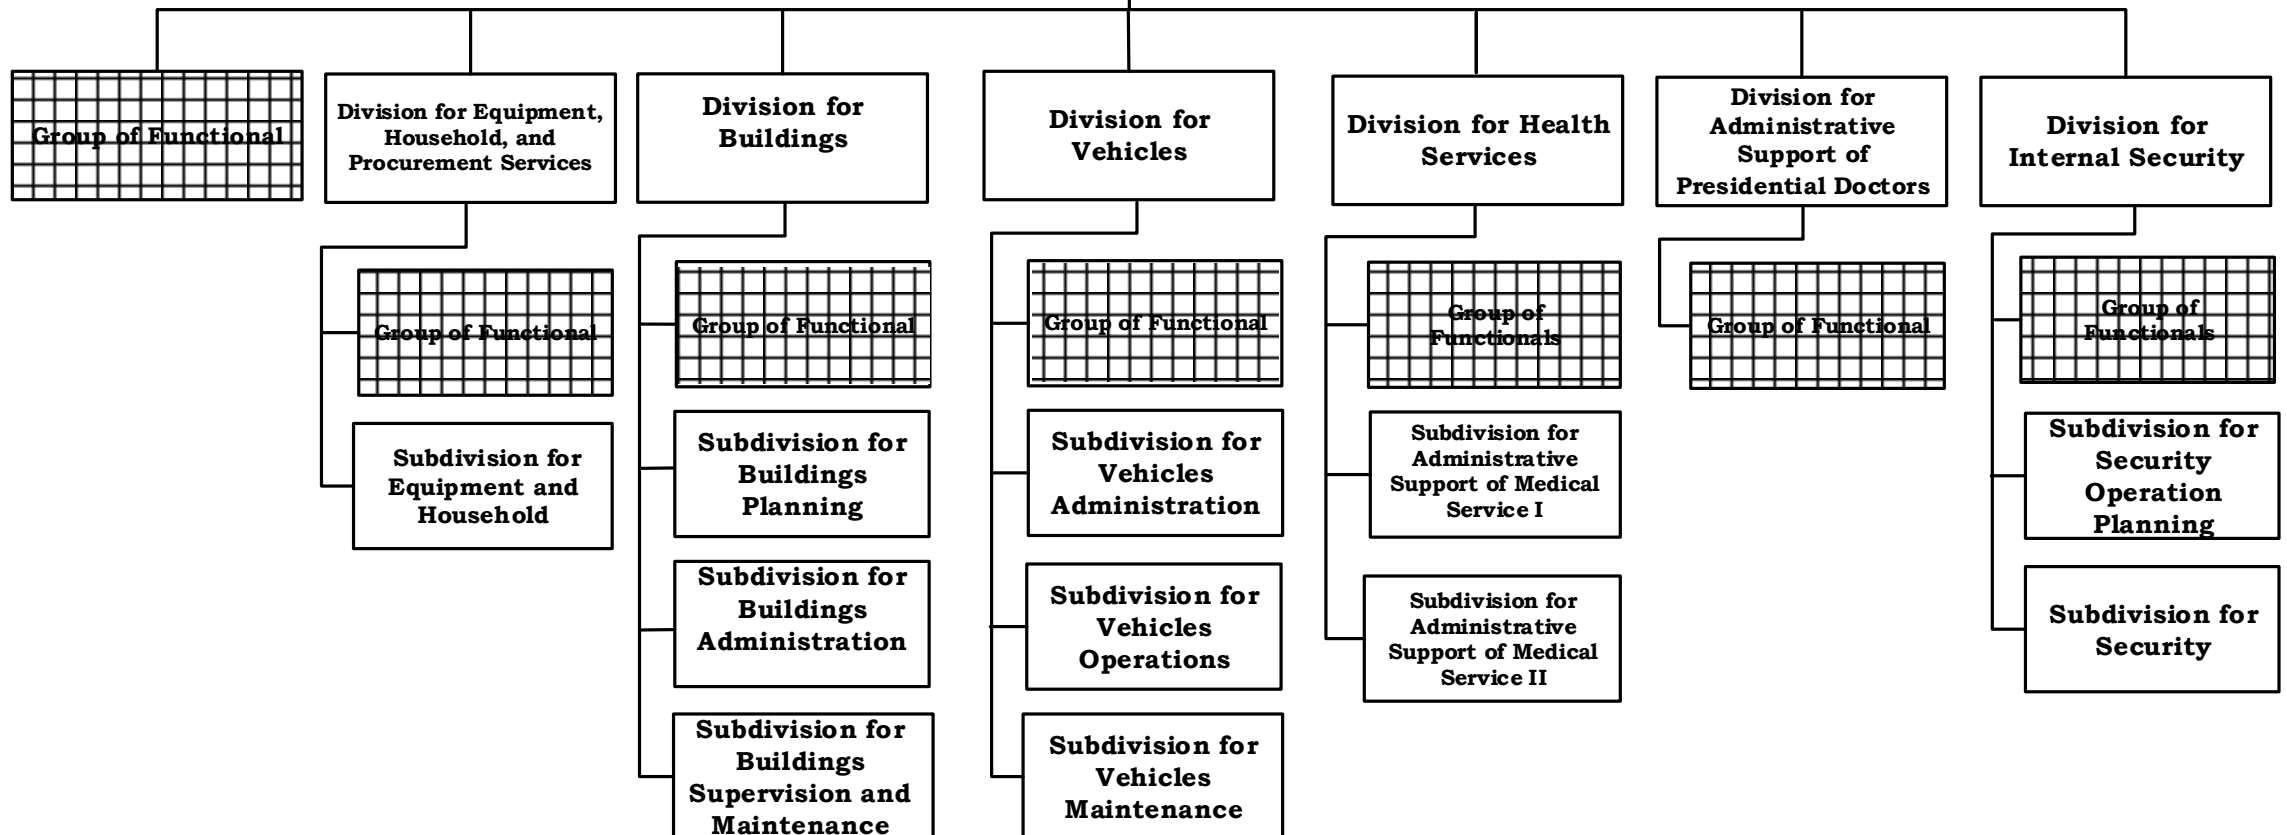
Group of Functional

Division for Equipment, Household, and Procurement Services

Group of Functional

Subdivision for Equipment and Household

Division for Buildings

Group of Functional

Subdivision for Buildings Planning

Subdivision for Buildings Administration

Subdivision for Buildings Supervision and Maintenance

Division for Vehicles

Group of Functional

Subdivision for Vehicles Administration

Subdivision for Vehicles Operations

Subdivision for Vehicles Maintenance

Division for Health Services

Group of Functionals

Subdivision for Administrative Support of Medical Service I

Subdivision for Administrative Support of Medical Service II

Division for Administrative Support of Presidential Doctors

Group of Functional

Division for Internal Security

Group of Functionals

Subdivision for Security Operation Planning

Subdivision for Security